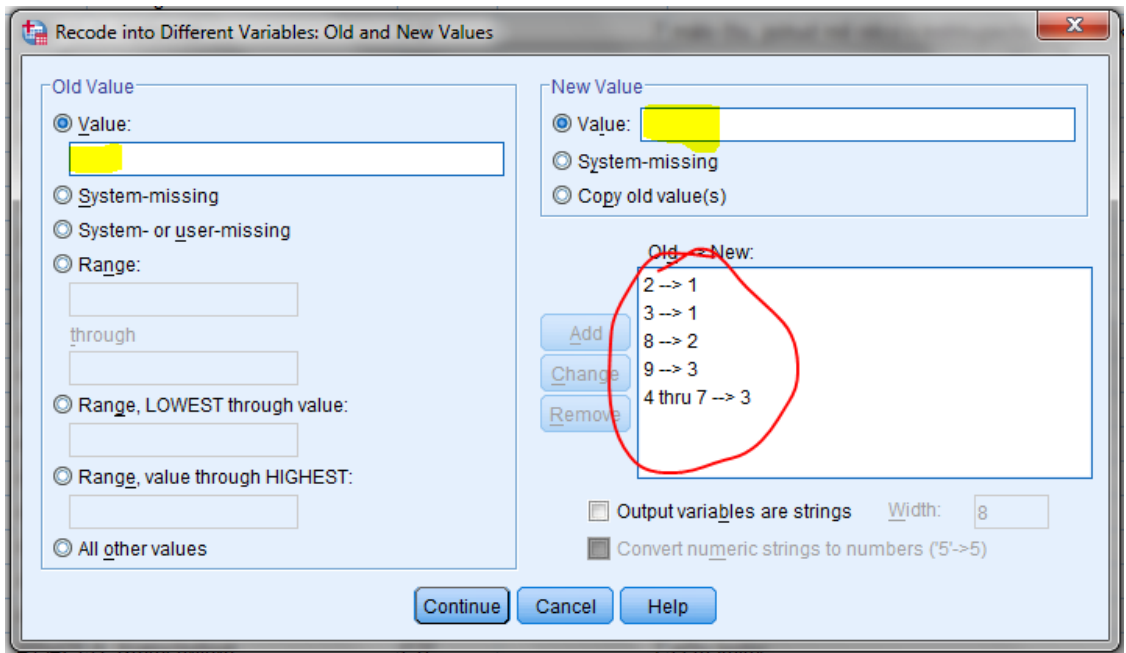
Recode into Different Variables: Old and New Values

Old Value
Value:
System-missing
System- or user-missing
Range:
through
Range, LOWEST through value:
Range, value through HIGHEST:
All other values

New Value
Value:
System-missing
Copy old value(s)

Old --> New:
2 --> 1
3 --> 1
8 --> 2
9 --> 3
4 thru 7 --> 3

Add
Change
Remove

Output variables are strings
Width: 8
Convert numeric strings to numbers ('5'->5)

Continue
Cancel
Help